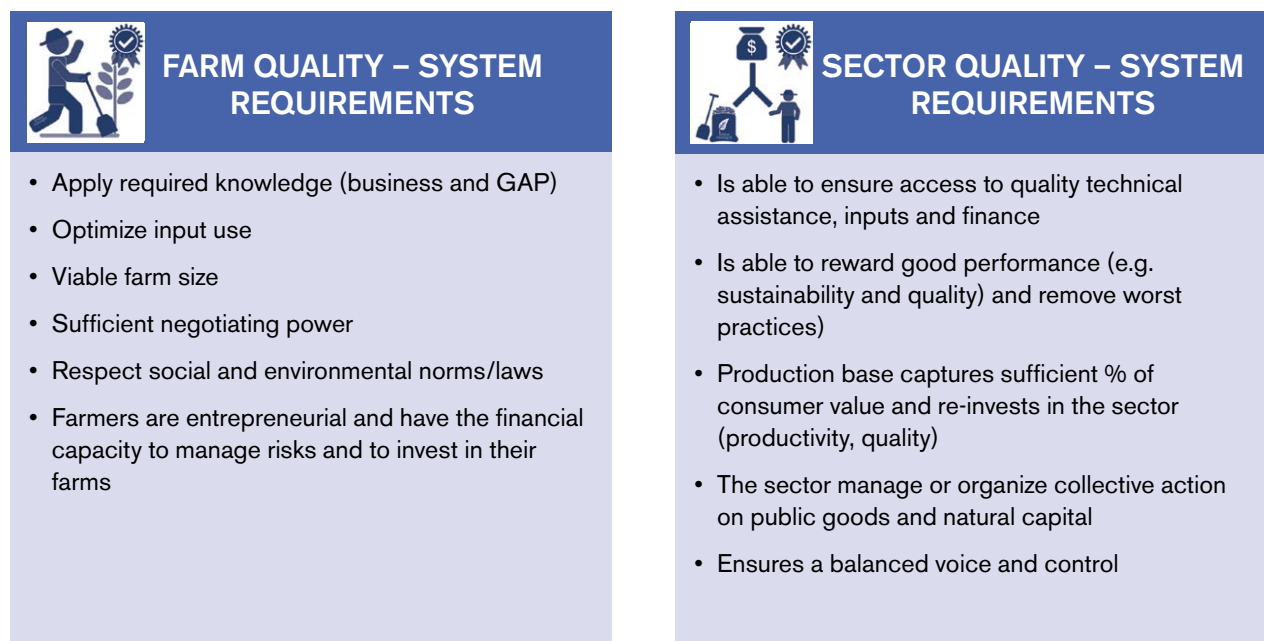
FARM QUALITY – SYSTEM REQUIREMENTS

• Apply required knowledge (business and GAP)
• Optimize input use
• Viable farm size
• Sufficient negotiating power
• Respect social and environmental norms/laws
• Farmers are entrepreneurial and have the financial capacity to manage risks and to invest in their farms

$

SECTOR QUALITY – SYSTEM REQUIREMENTS

• Is able to ensure access to quality technical assistance, inputs and finance
• Is able to reward good performance (e.g. sustainability and quality) and remove worst practices)
• Production base captures sufficient % of consumer value and re-invests in the sector (productivity, quality)
• The sector manage or organize collective action on public goods and natural capital
• Ensures a balanced voice and control